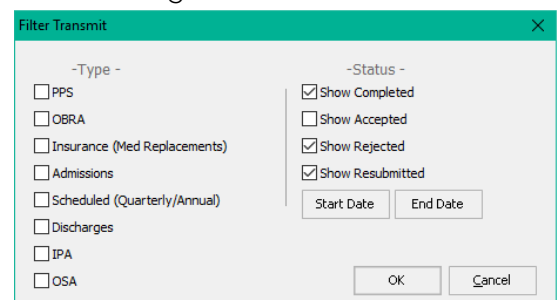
Filter Transmit

-Type -

PPS

OBRA

Insurance (Med Replacements)

Admissions

Scheduled (Quarterly/Annual)

Discharges

IPA

OSA

-Status -

Show Completed

Show Accepted

Show Rejected

Show Resubmitted

Start Date

End Date

OK

Cancel